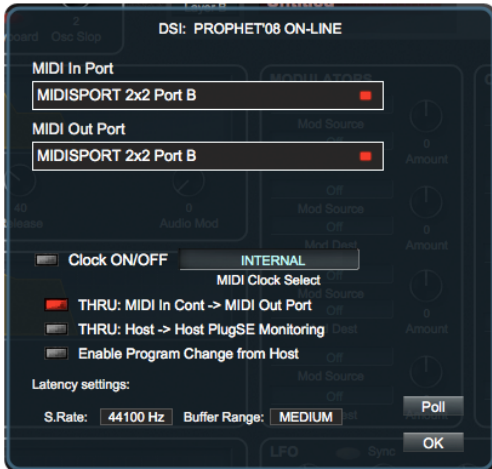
DSI: PROPHET'08 ON-LINE

MIDI In Port

MIDISPORT 2x2 Port B

MIDI Out Port

MIDISPORT 2x2 Port B

Clock ON/OFF

INTERNAL

MIDI Clock Select

THRU: MIDI In Cont -> MIDI Out Port

THRU: Host -> Host PlugSE Monitoring

Enable Program Change from Host

Latency settings:

S.Rate: 44100 Hz

Buffer Range: MEDIUM

Poll

OK